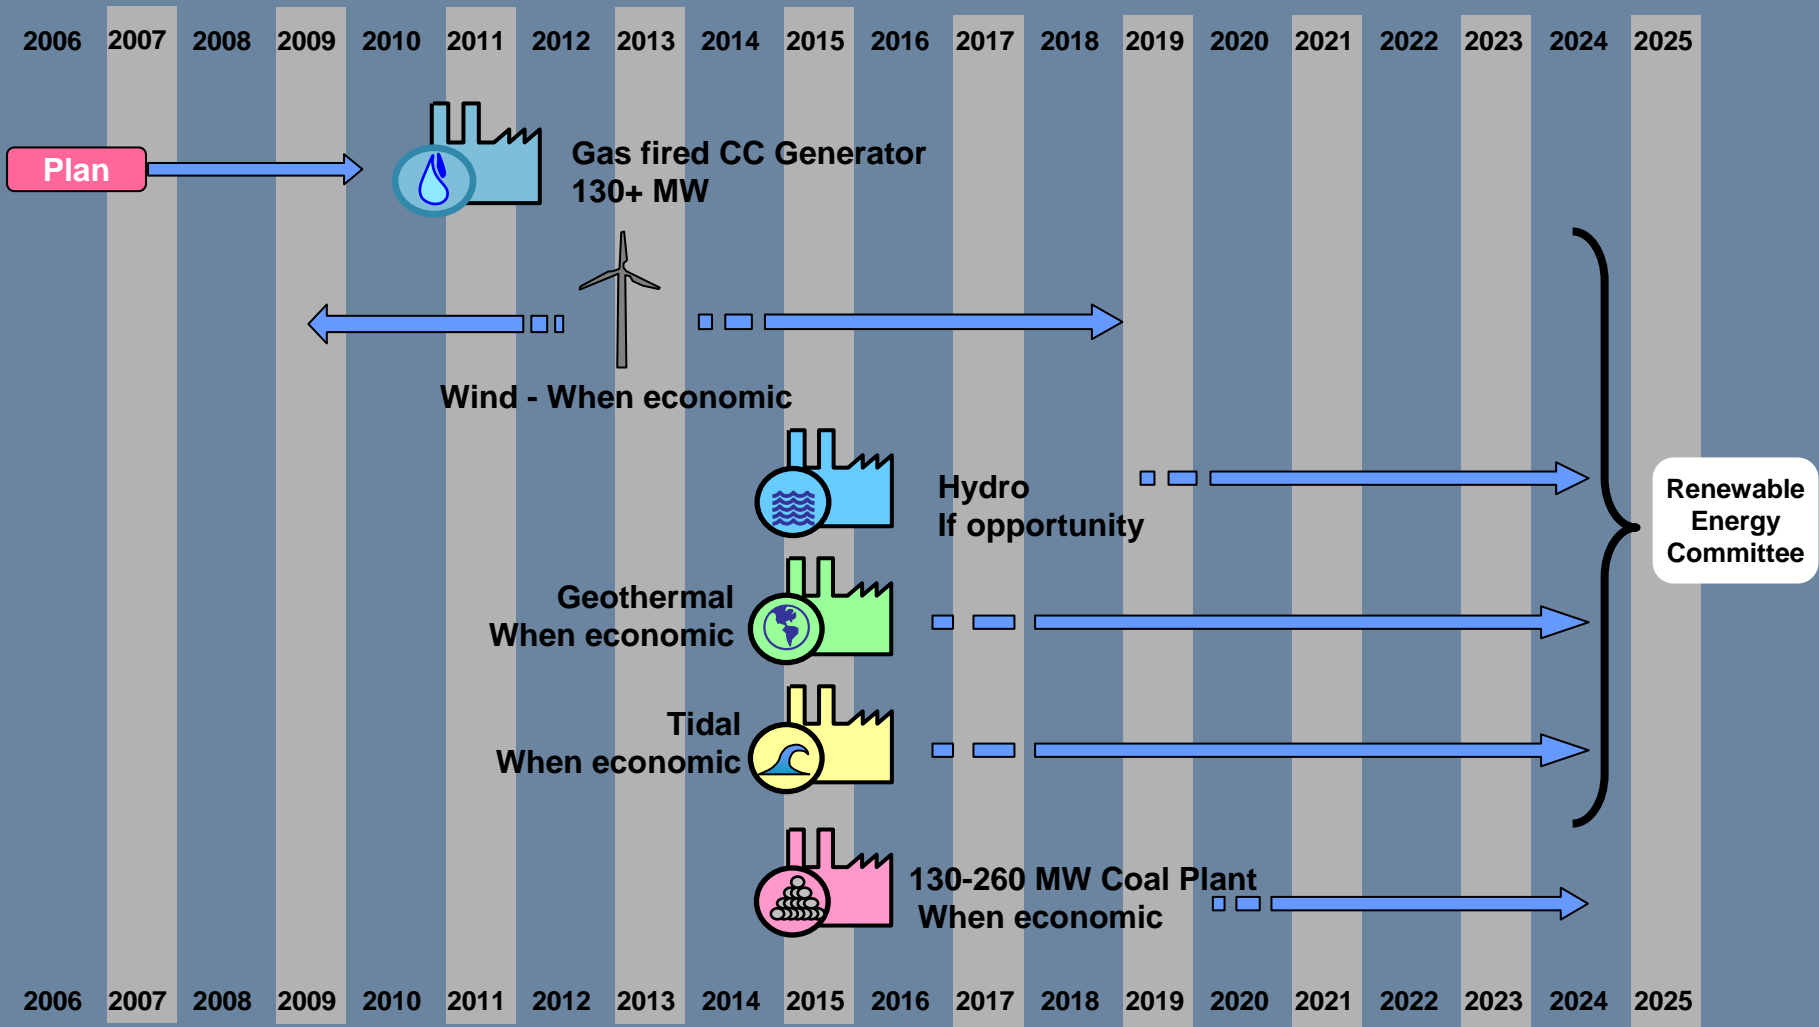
2006 2007 2008 2009 2010 2011 2012 2013 2014 2015 2016 2017 2018 2019 2020 2021 2022 2023 2024 2025

Plan

Gas fired CC Generator
130+ MW

Wind - When economic

Hydro
If opportunity

Geothermal
When economic

Tidal
When economic

130-260 MW Coal Plant
When economic

Renewable Energy Committee

2006 2007 2008 2009 2010 2011 2012 2013 2014 2015 2016 2017 2018 2019 2020 2021 2022 2023 2024 2025